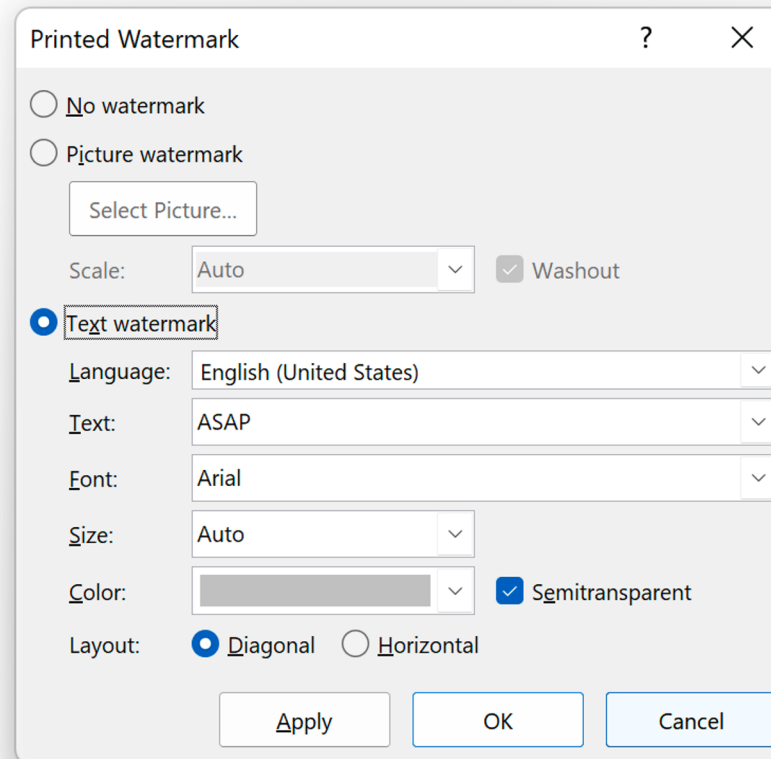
Printed Watermark ? ✕

No watermark

Picture watermark

Select Picture...

Scale: Auto Washout

Text watermark

Language: English (United States)

Text: ASAP

Font: Arial

Size: Auto

Color: Semitransparent

Layout: Diagonal Horizontal

Apply OK Cancel